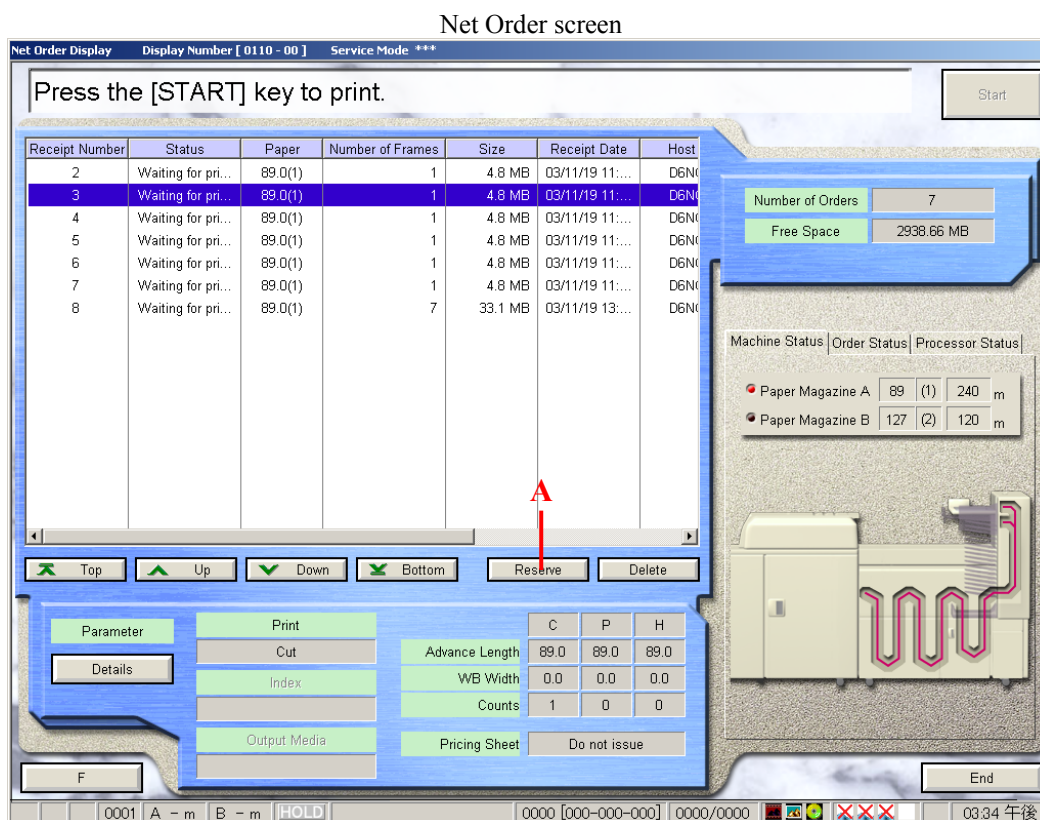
Net Order screen

Net Order Display Display Number [ 0110 - 00 ] Service Mode ***

Press the [START] key to print.

Start

| Receipt Number | Status | Paper | Number of Frames | Size | Receipt Date | Host |
|---|---|---|---|---|---|---|
| 2 | Waiting for pri... | 89.0(1) | 1 | 4.8 MB | 03/11/19 11:... | D6N( |
| 3 | Waiting for pri... | 89.0(1) | 1 | 4.8 MB | 03/11/19 11:... | D6N( |
| 4 | Waiting for pri... | 89.0(1) | 1 | 4.8 MB | 03/11/19 11:... | D6N( |
| 5 | Waiting for pri... | 89.0(1) | 1 | 4.8 MB | 03/11/19 11:... | D6N( |
| 6 | Waiting for pri... | 89.0(1) | 1 | 4.8 MB | 03/11/19 11:... | D6N( |
| 7 | Waiting for pri... | 89.0(1) | 1 | 4.8 MB | 03/11/19 11:... | D6N( |
| 8 | Waiting for pri... | 89.0(1) | 7 | 33.1 MB | 03/11/19 13:... | D6N( |

Number of Orders 7
Free Space 2938.66 MB

Machine Status Order Status Processor Status

Paper Magazine A 89 (1) 240 m
Paper Magazine B 127 (2) 120 m

A

Top Up Down Bottom Reserve Delete

Parameter
Details
Print
Cut
Index
Output Media

| | C | P | H |
|---|---|---|---|
| Advance Length | 89.0 | 89.0 | 89.0 |
| WB Width | 0.0 | 0.0 | 0.0 |
| Counts | 1 | 0 | 0 |

Pricing Sheet Do not issue

F
End

0001 A - m B - m HOLD 0000 [000-000-000] 0000/0000 03:34 午後